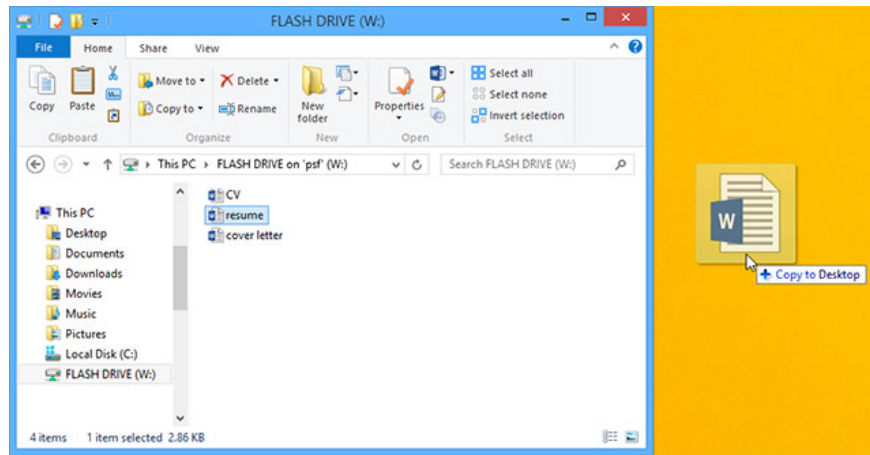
FLASH DRIVE (W:)

File Home Share View

Copy Paste
Clipboard

Move to Delete
Copy to Rename
Organize

New folder
New

Properties
Open

Select all
Select none
Invert selection
Select

This PC › FLASH DRIVE on 'psf' (W:)

Search FLASH DRIVE (W:)

This PC
Desktop
Documents
Downloads
Movies
Music
Pictures
Local Disk (C:)
FLASH DRIVE (W:)

CV
resume
cover letter

4 items 1 item selected 2.86 KB

W

+ Copy to Desktop